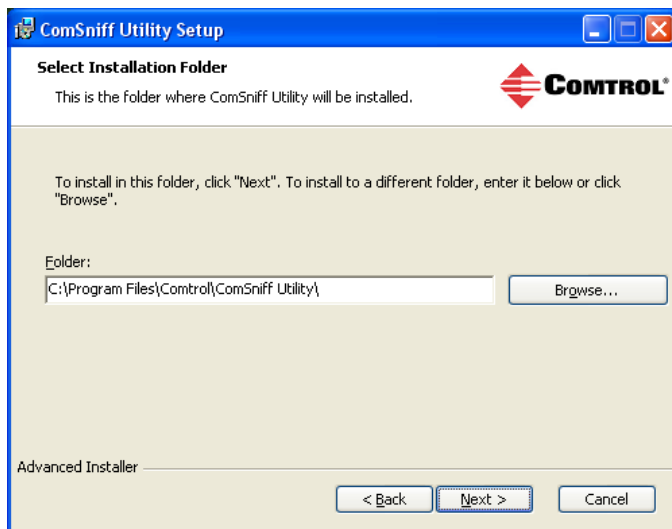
ComSniff Utility Setup

Select Installation Folder

This is the folder where ComSniff Utility will be installed.

COMTROL®

To install in this folder, click "Next". To install to a different folder, enter it below or click "Browse".

Folder:

C:\Program Files\Comtrol\ComSniff Utility\

Browse...

Advanced Installer

< Back

Next >

Cancel